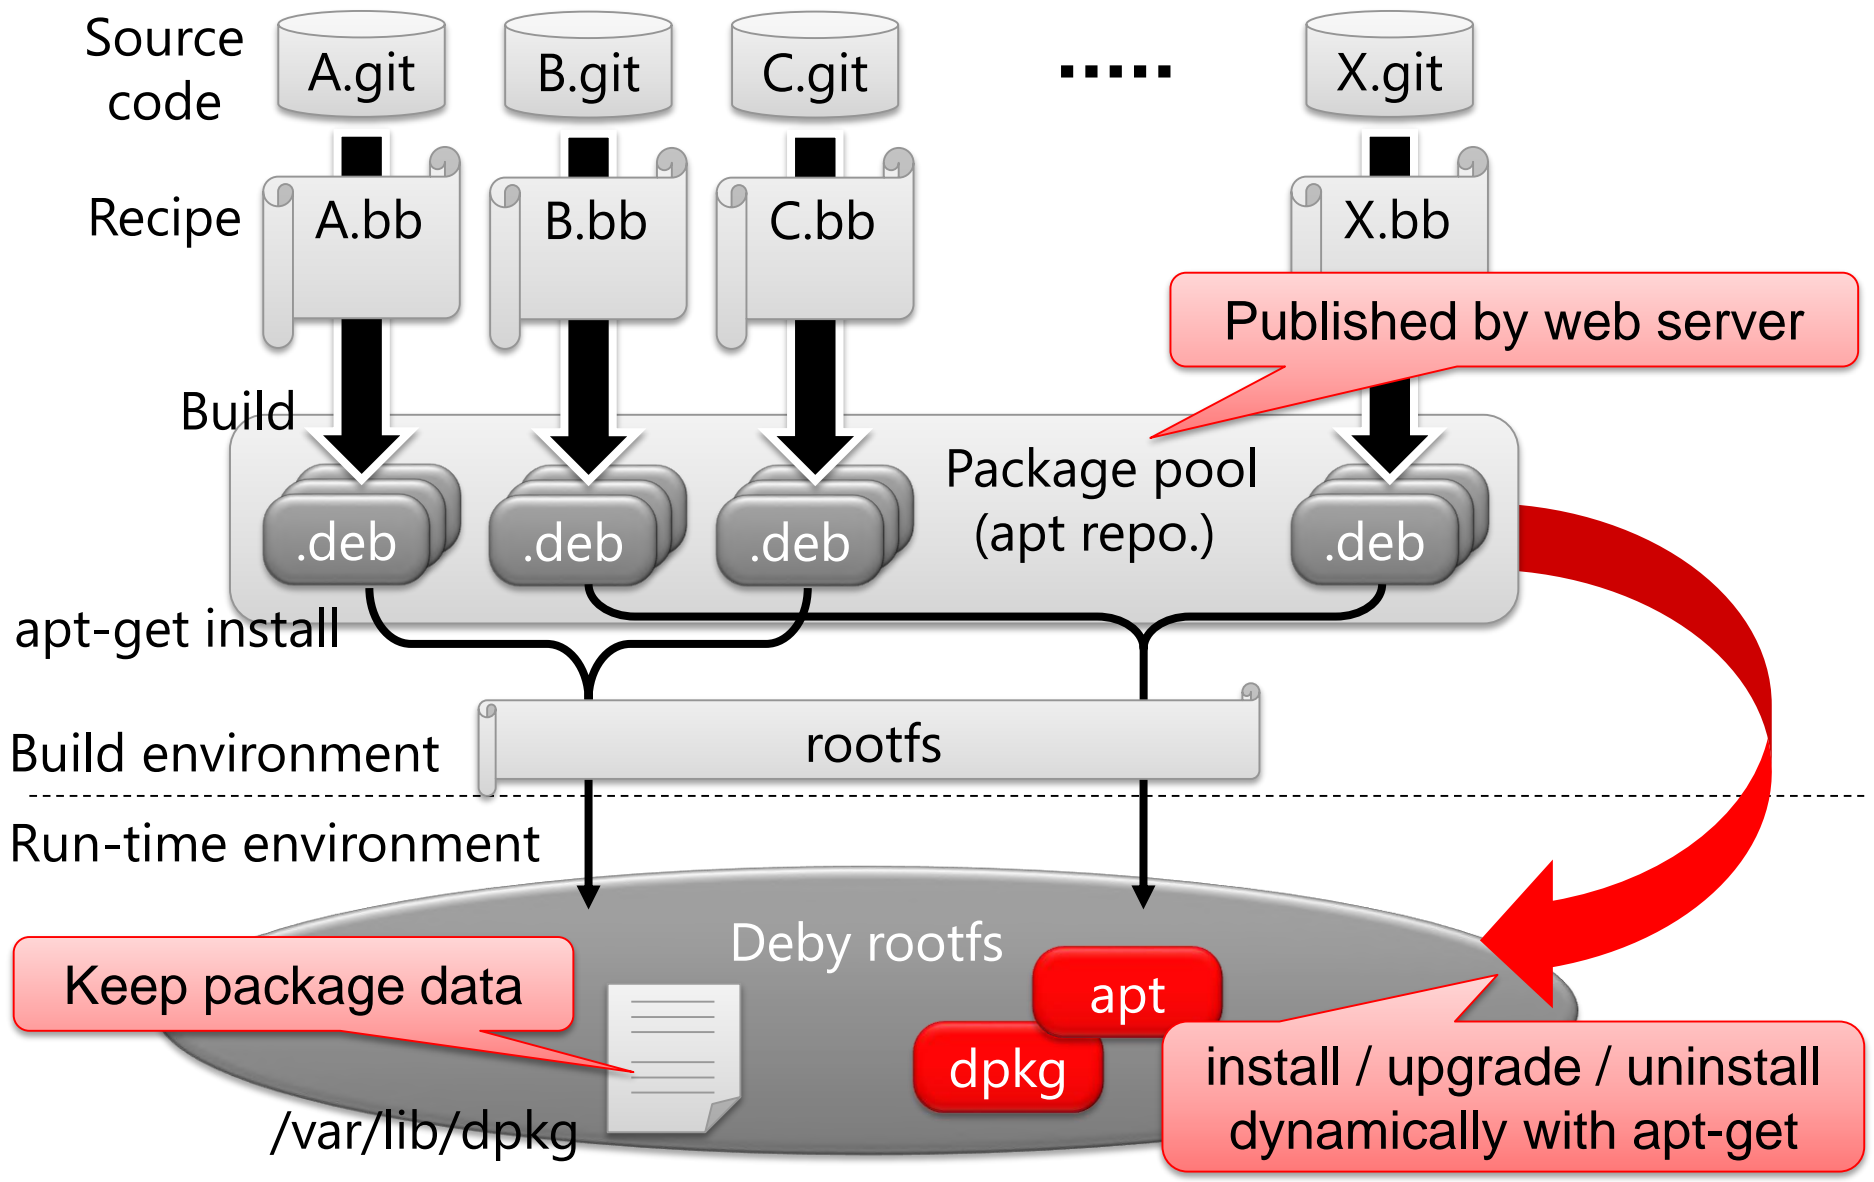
Source code

A.git

B.git

C.git

......

X.git

Recipe

A.bb

B.bb

C.bb

X.bb

Published by web server

Build

Package pool (apt repo.)

.deb

.deb

.deb

.deb

apt-get install

rootfs

Build environment

Run-time environment

Deby rootfs

Keep package data

apt

dpkg

install / upgrade / uninstall dynamically with apt-get

/var/lib/dpkg